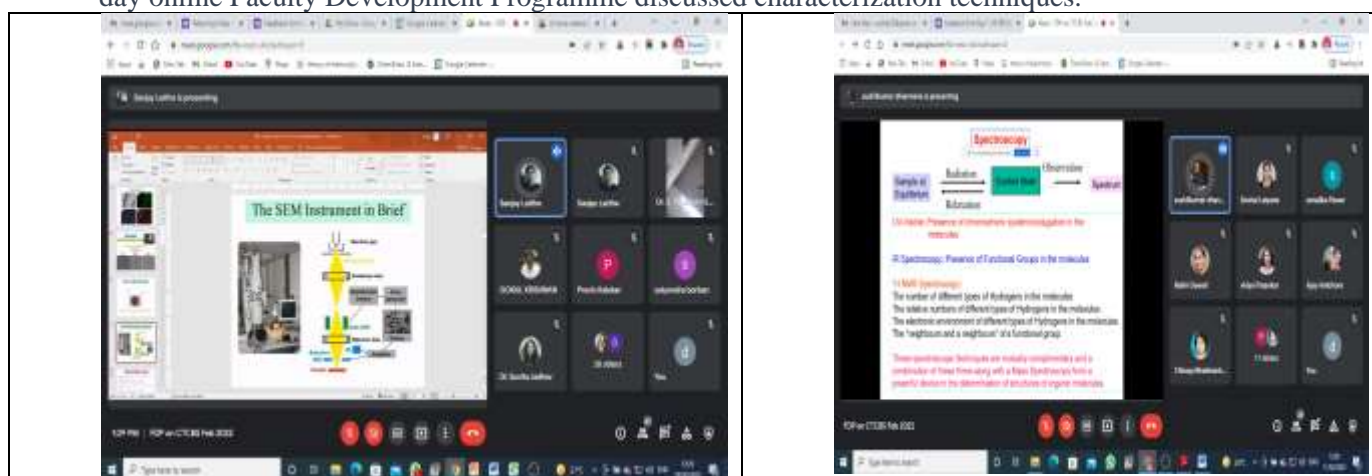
day online Faculty Development Programme discussed characterization techniques.

Sanjay Lathia is presenting

The SEM Instrument in Brief

Sanjay Lathia

Pravin Rokade

Spectroscopy

Sample in Equilibrium

Radiation

Relaxation

Excited State

Observation

Spectrum

IR Spectroscopy: Presence of Functional Groups in the molecule

1H NMR Spectroscopy:

The number of different types of Hydrogens in the molecules

The relative numbers of different types of Hydrogens in the molecules

The electronic environment of different types of Hydrogens in the molecules

You

You

FDP on CTC 2022